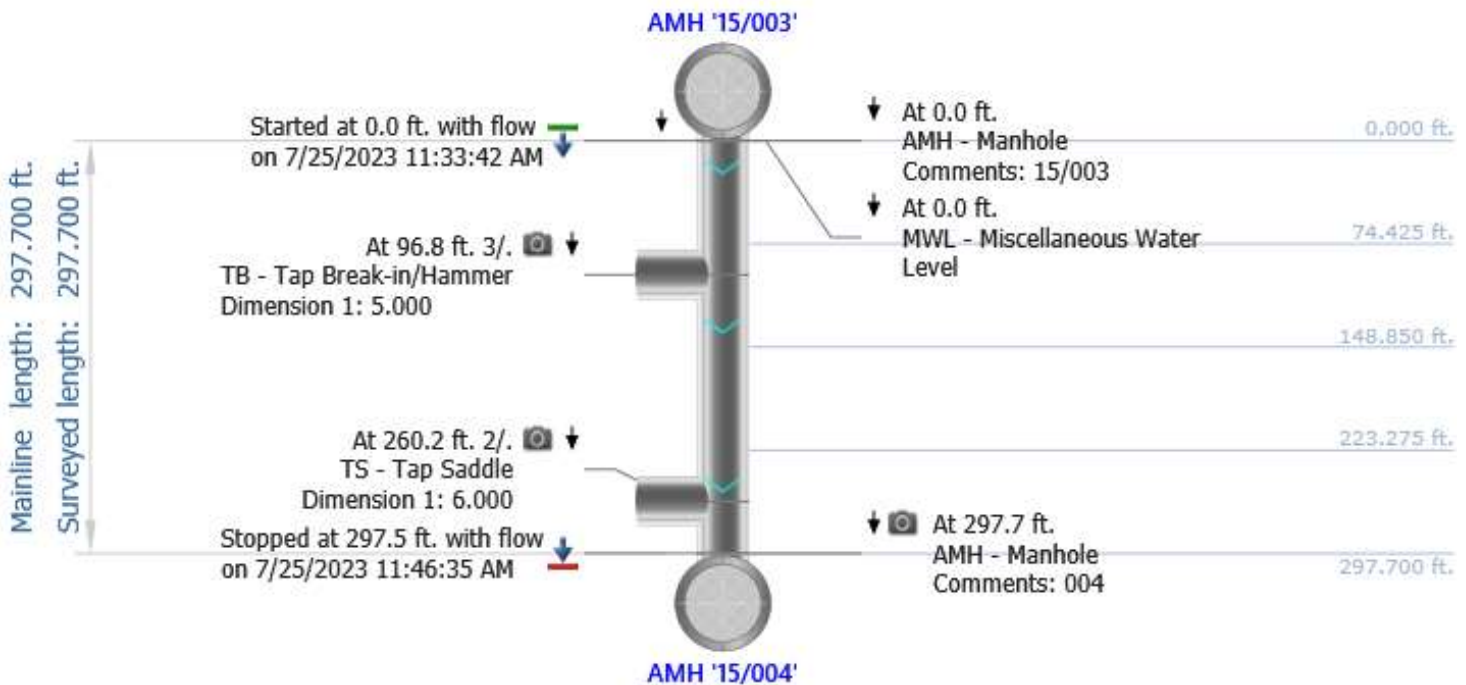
AMH '15/003'

Mainline length: 297.700 ft.
Surveyed length: 297.700 ft.

Started at 0.0 ft. with flow on 7/25/2023 11:33:42 AM

At 0.0 ft.
AMH - Manhole
Comments: 15/003

0.000 ft.

At 0.0 ft.
MWL - Miscellaneous Water Level

At 96.8 ft. 3/.
TB - Tap Break-in/Hammer
Dimension 1: 5.000

74.425 ft.

148.850 ft.

At 260.2 ft. 2/.
TS - Tap Saddle
Dimension 1: 6.000

223.275 ft.

Stopped at 297.5 ft. with flow on 7/25/2023 11:46:35 AM

At 297.7 ft.
AMH - Manhole
Comments: 004

297.700 ft.

AMH '15/004'